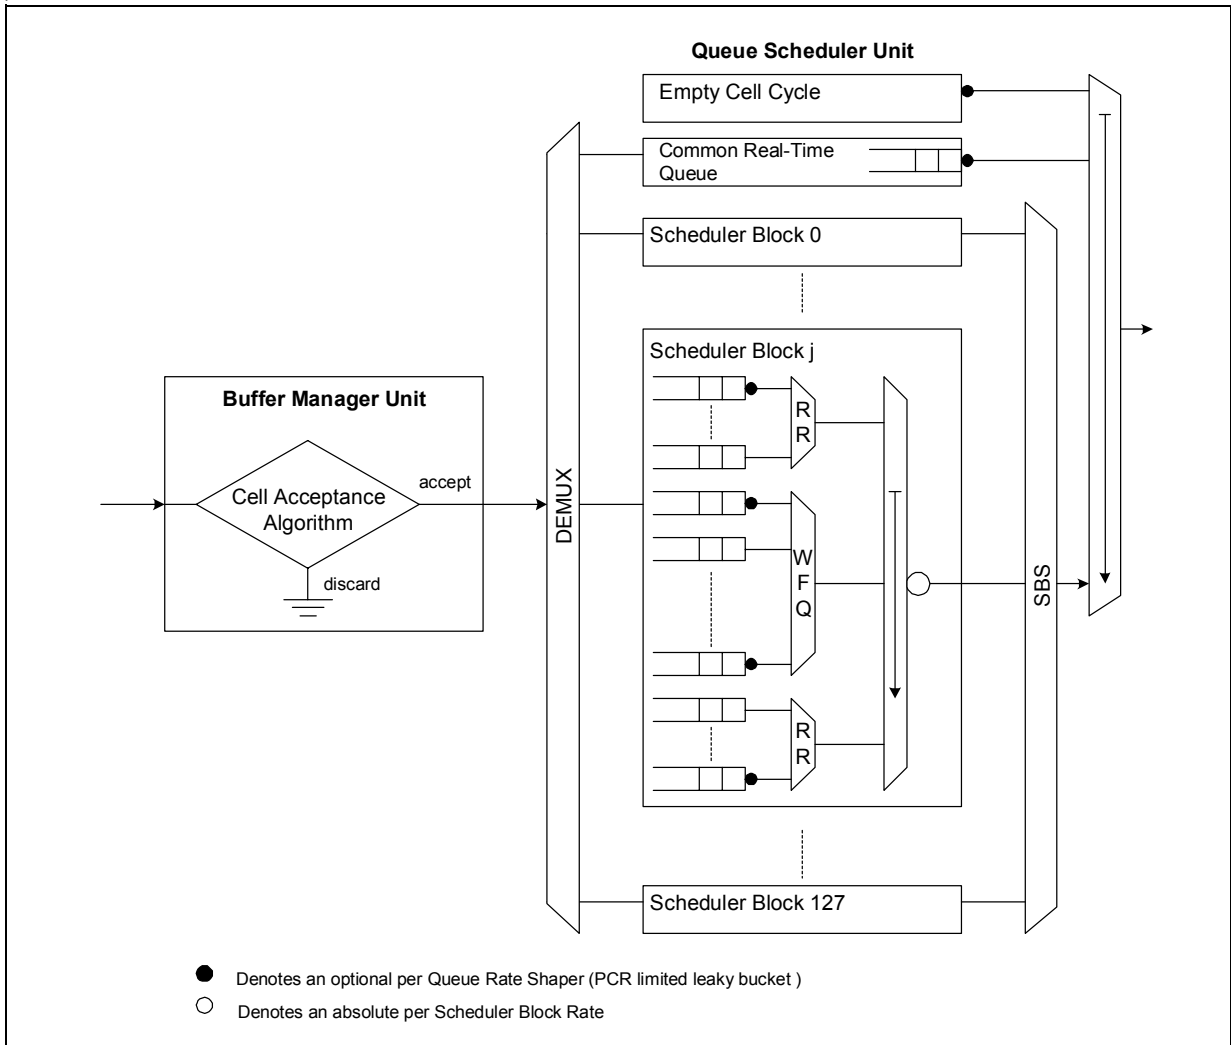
Queue Scheduler Unit

Empty Cell Cycle

Common Real-Time Queue

Scheduler Block 0

Scheduler Block j

R R

W F Q

R R

Scheduler Block 127

Buffer Manager Unit

Cell Acceptance Algorithm

accept

discard

DEMUX

SBS

Denotes an optional per Queue Rate Shaper (PCR limited leaky bucket )

Denotes an absolute per Scheduler Block Rate